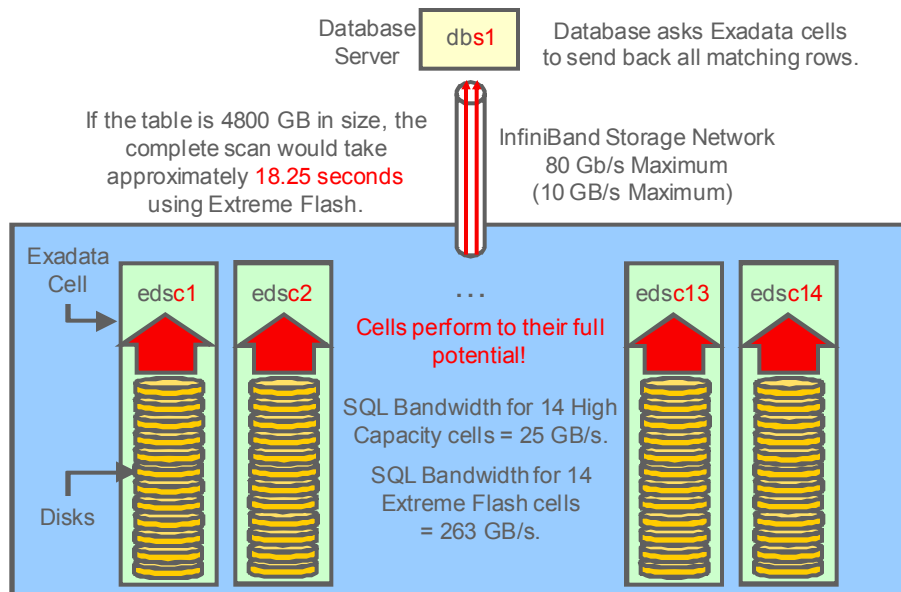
Database Server

dbs1

Database asks Exadata cells to send back all matching rows.

If the table is 4800 GB in size, the complete scan would take approximately 18.25 seconds using Extreme Flash.

InfiniBand Storage Network
80 Gb/s Maximum
(10 GB/s Maximum)

Exadata Cell

edsc1

edsc2

...

edsc13

edsc14

Cells perform to their full potential!

SQL Bandwidth for 14 High Capacity cells = 25 GB/s.

SQL Bandwidth for 14 Extreme Flash cells = 263 GB/s.

Disks